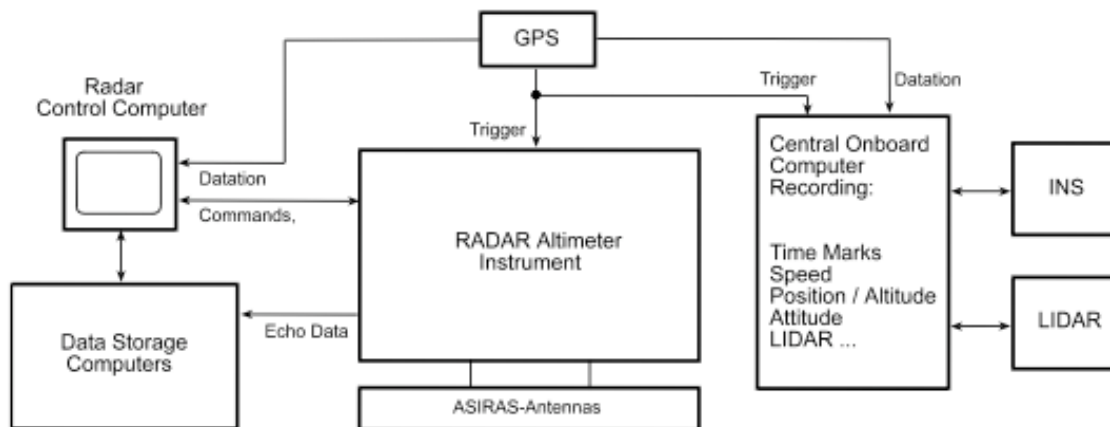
GPS

Trigger

Datation

Radar Control Computer

Trigger

Datation

Commands,

RADAR Altimeter Instrument

Central Onboard Computer Recording:

Time Marks
Speed
Position / Altitude
Attitude
LIDAR ...

INS

LIDAR

Data Storage Computers

Echo Data

ASIRAS-Antennas